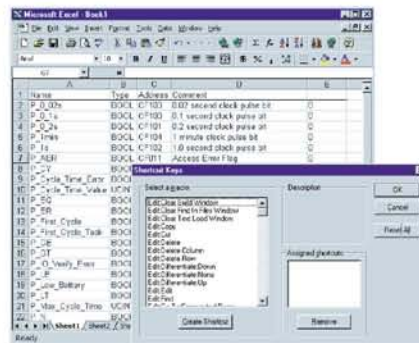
Microsoft Excel - Book1

File Edit View Insert Format Tools Data Window Help

Arial 10 B I U

G7

| | A | B | C | D | E |
|---|---|---|---|---|---|
| 1 | Name | Type | Address | Comment | |
| 2 | P_0_02s | BOOL | CF103 | 0.02 second clock pulse bit | 0 |
| 3 | P_0_1s | BOOL | CF100 | 0.1 second clock pulse bit | 0 |
| 4 | P_0_2s | BOOL | CF101 | 0.2 second clock pulse bit | 0 |
| 5 | P_1min | BOOL | CF104 | 1 minute clock pulse bit | 0 |
| 6 | P_1s | BOOL | CF102 | 1.0 second clock pulse bit | 0 |
| 7 | P_AER | BOOL | CF011 | Access Error Flag | 0 |
| 8 | P_CY | BOOL | | | |
| 9 | P_Cycle_Time_Error | BOOL | | | |
| 10 | P_Cycle_Time_Value | UDINT | | | |
| 11 | P_EQ | BOOL | | | |
| 12 | P_ER | BOOL | | | |
| 13 | P_First_Cycle | BOOL | | | |
| 14 | P_First_Cycle_Task | BOOL | | | |
| 15 | P_GE | BOOL | | | |
| 16 | P_GT | BOOL | | | |
| 17 | P_IO_Verify_Error | BOOL | | | |
| 18 | P_LE | BOOL | | | |
| 19 | P_Low_Battery | BOOL | | | |
| 20 | P_LT | BOOL | | | |
| 21 | P_Max_Cycle_Time | UDINT | | | |
| 22 | P_N | BOOL | | | |

Sheet1 / Sheet2 / She

Ready

Shortcut Keys

Select a macro:

Edit.Clear Field Window
Edit.Clear Find In Files Window
Edit.Clear Find Load Window
Edit.Copy
Edit.Cut
Edit.Delete
Edit.Delete Column
Edit.Delete Row
Edit.Differentiate Down
Edit.Differentiate Left
Edit.Differentiate Right
Edit.Differentiate Up
Edit.Edit
Edit.Find
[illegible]

Description:

Assigned shortcuts:

Create Shortcut

Remove

OK

Cancel

Reset All